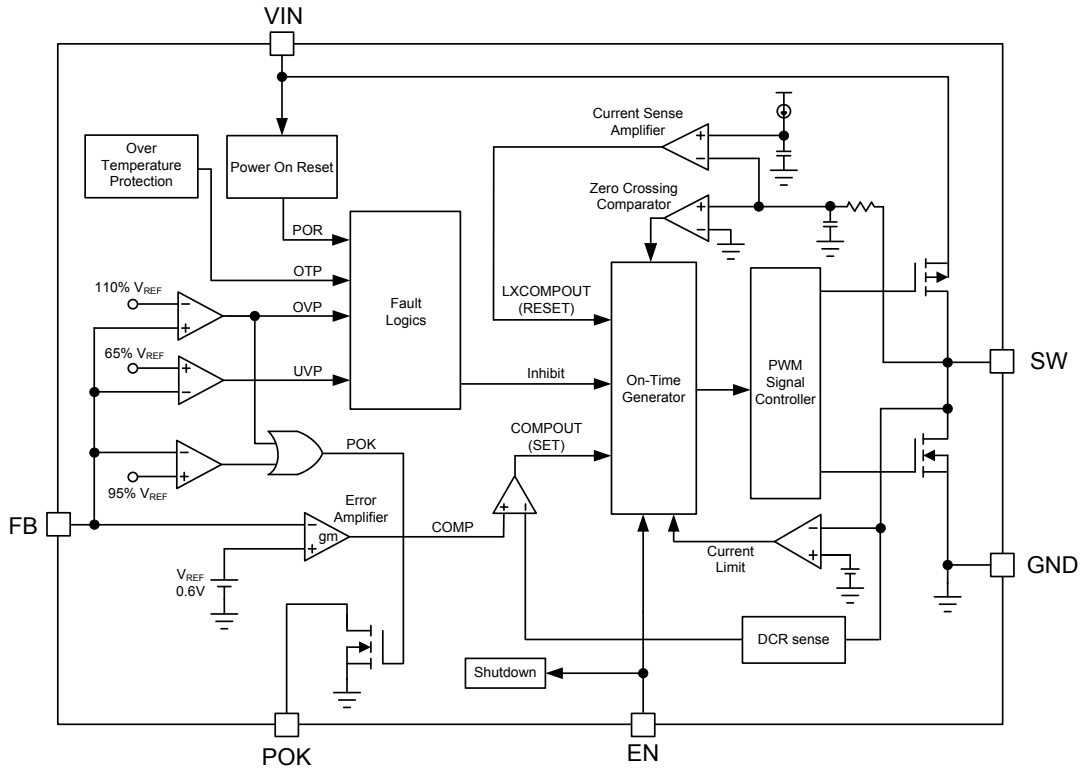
VIN

Over Temperature Protection

Power On Reset

Current Sense Amplifier

Zero Crossing Comparator

POR

OTP

$110\%\ V_{REF}$

OVP

Fault Logics

LXCOMPOUT (RESET)

$65\%\ V_{REF}$

UVP

Inhibit

On-Time Generator

PWM Signal Controller

SW

POK

COMPOUT (SET)

$95\%\ V_{REF}$

FB

Error Amplifier

gm

COMP

Current Limit

GND

$V_{REF}$ 0.6V

DCR sense

Shutdown

POK

EN